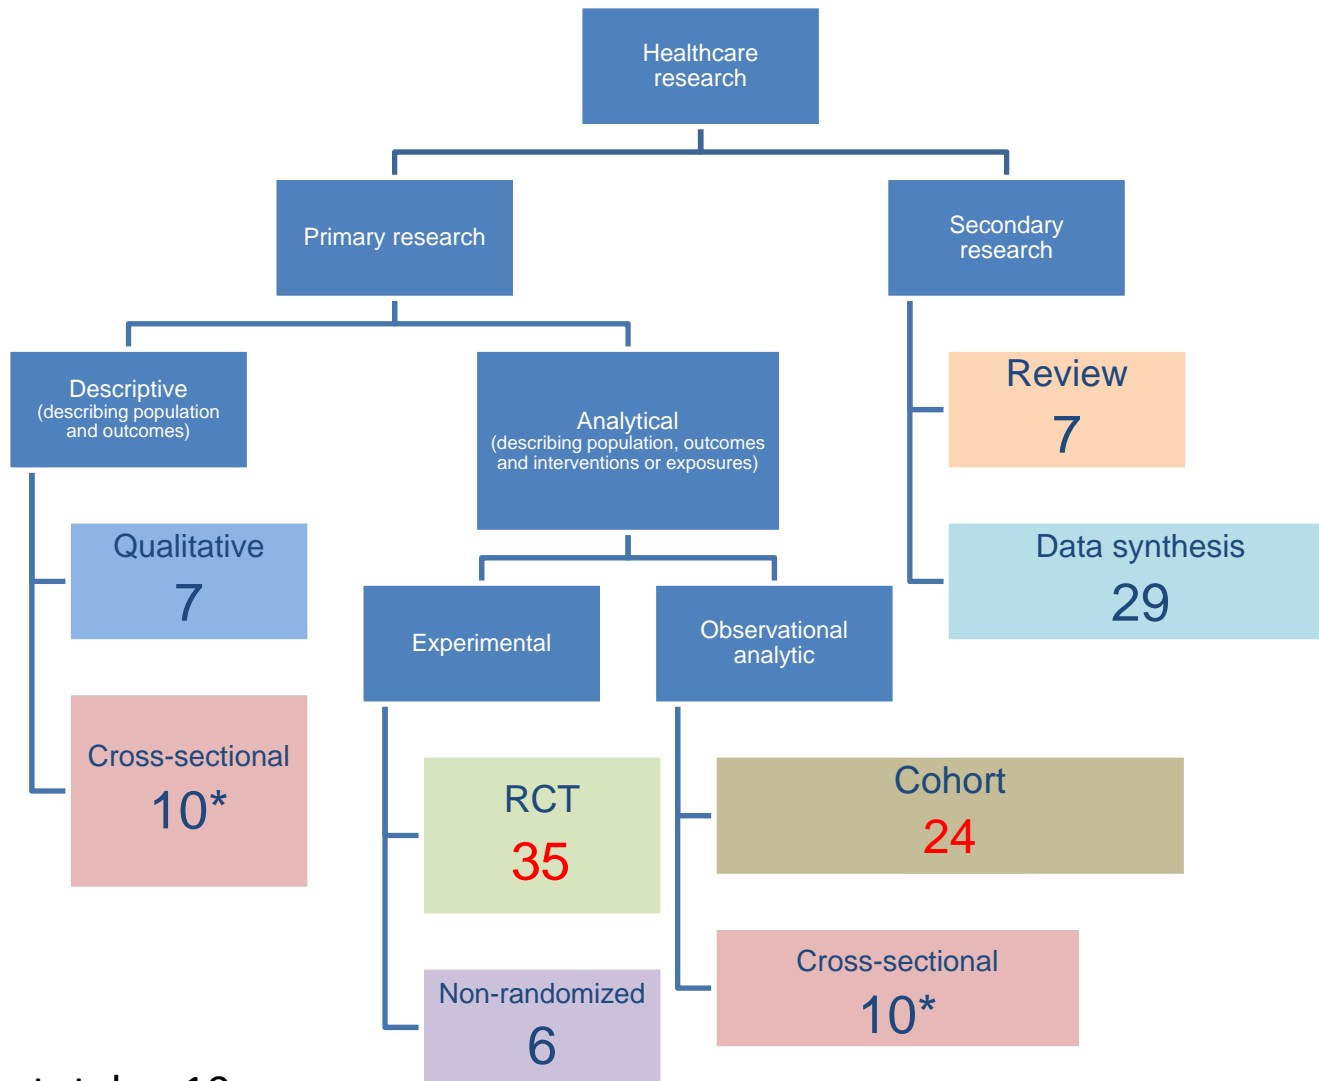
Healthcare research

Primary research

Secondary research

Descriptive
(describing population and outcomes)

Analytical
(describing population, outcomes and interventions or exposures)

Review
7

Data synthesis
29

Qualitative
7

Cross-sectional
10*

Experimental

Observational analytic

RCT
35

Non-randomized
6

Cohort
24

Cross-sectional
10*

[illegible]